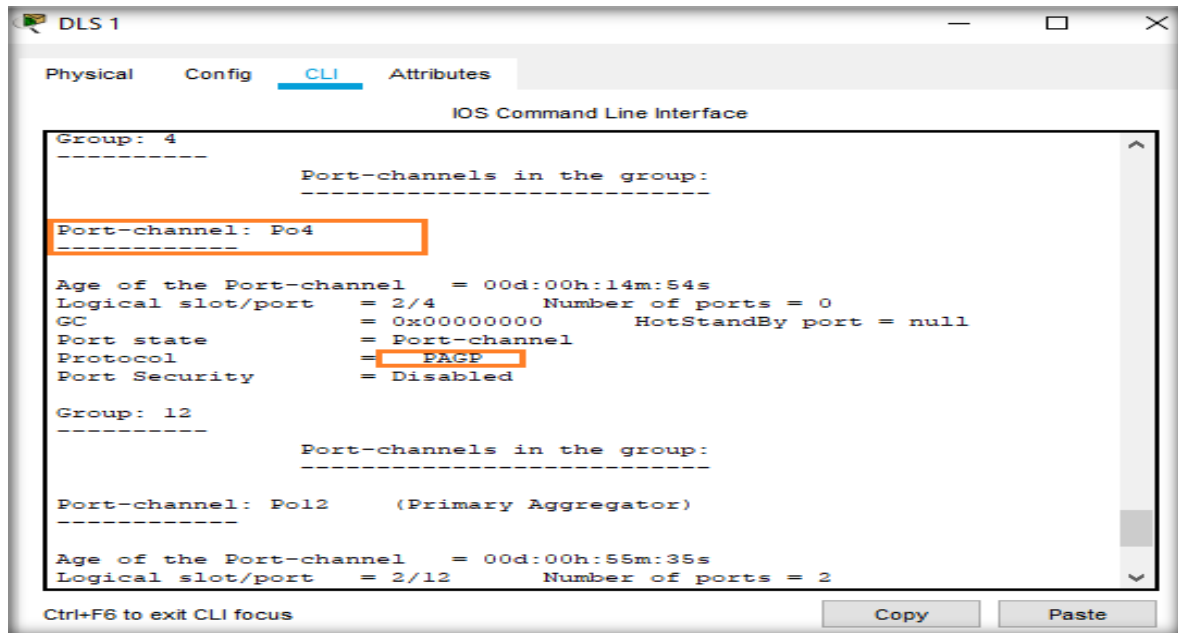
DLS 1

Physical Config CLI Attributes

IOS Command Line Interface

Group: 4
----------
Port-channels in the group:
---------------------------

Port-channel: Po4
------------

Age of the Port-channel = 00d:00h:14m:54s
Logical slot/port = 2/4 Number of ports = 0
GC = 0x00000000 HotStandBy port = null
Port state = Port-channel
Protocol = PAGP
Port Security = Disabled

Group: 12
----------
Port-channels in the group:
---------------------------

Port-channel: Po12 (Primary Aggregator)
------------

Age of the Port-channel = 00d:00h:55m:35s
Logical slot/port = 2/12 Number of ports = 2

Ctrl+F6 to exit CLI focus

Copy Paste